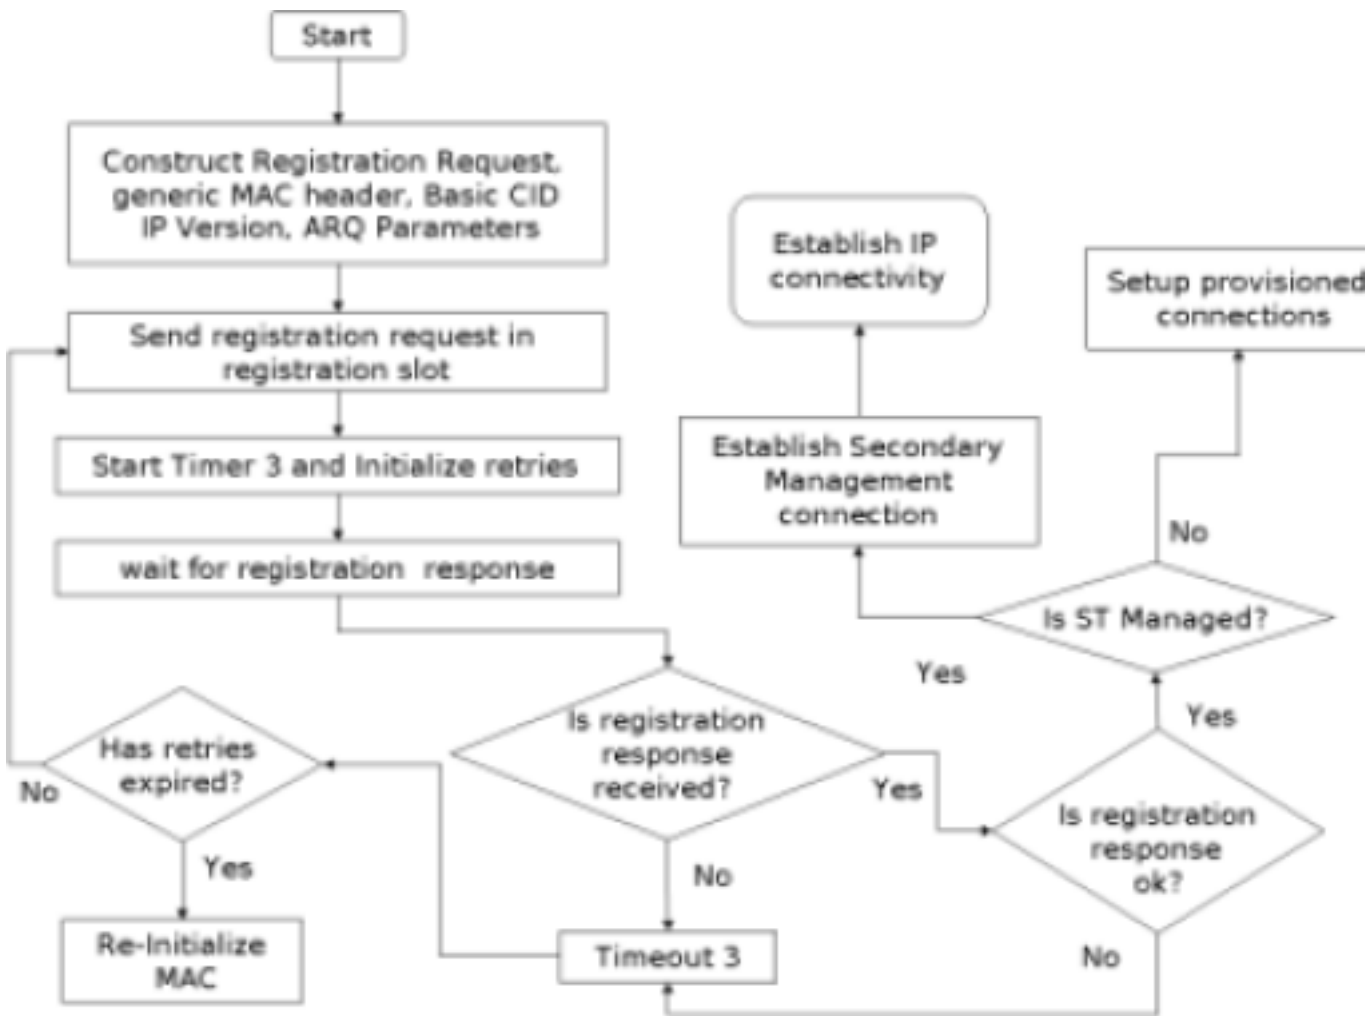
Start

Construct Registration Request, generic MAC header, Basic CID IP Version, ARQ Parameters

Send registration request in registration slot

Start Timer 3 and Initialize retries

wait for registration response

Establish IP connectivity

Setup provisioned connections

Establish Secondary Management connection

No

Is ST Managed?

Yes

Yes

Has retries expired?

No

Is registration response received?

Yes

Is registration response ok?

Yes

No

Re-Initialize MAC

Timeout 3

No